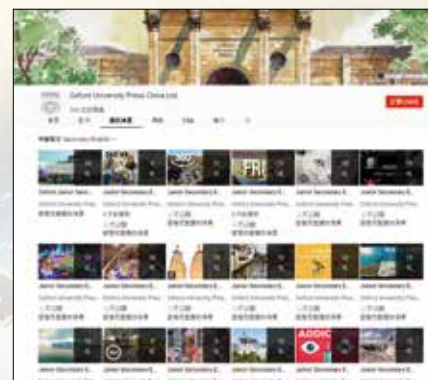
Oxford University Press China Ltd

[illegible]

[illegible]

FRI

ADDIC

Oxford Junior Secondary E...

Junior Secondary E...

Junior Secondary E...

Junior Secondary E...

Junior Secondary E...

Junior Secondary E...

Junior Secondary E...

Junior Secondary E...

Junior Secondary E...

Junior Secondary E...

Junior Secondary E...

Junior Secondary E...